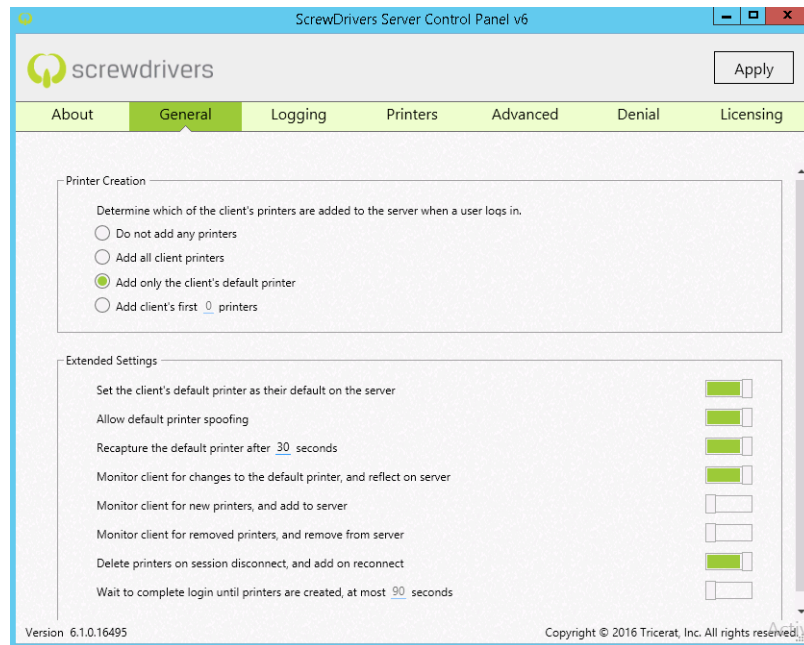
ScrewDrivers Server Control Panel v6

screwdrivers

Apply

About General Logging Printers Advanced Denial Licensing

Printer Creation

Determine which of the client's printers are added to the server when a user logs in.

Do not add any printers

Add all client printers

Add only the client's default printer

Add client's first 0 printers

Extended Settings

Set the client's default printer as their default on the server

Allow default printer spoofing

Recapture the default printer after 30 seconds

Monitor client for changes to the default printer, and reflect on server

Monitor client for new printers, and add to server

Monitor client for removed printers, and remove from server

Delete printers on session disconnect, and add on reconnect

Wait to complete login until printers are created, at most 90 seconds

Version 6.1.0.16495

Copyright © 2016 Tricerat, Inc. All rights reserved.